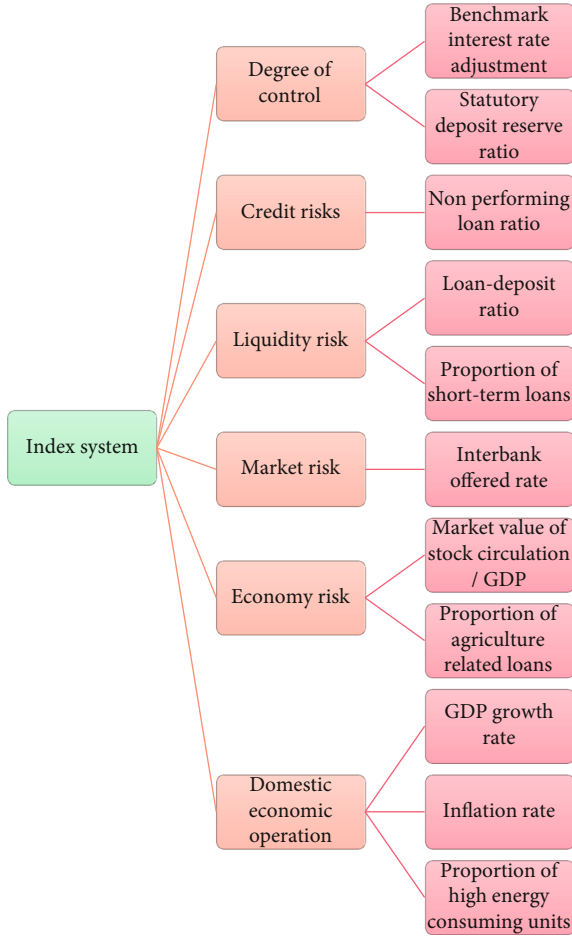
Index system

Degree of control

Benchmark interest rate adjustment

Statutory deposit reserve ratio

Credit risks

Non performing loan ratio

Liquidity risk

Loan-deposit ratio

Proportion of short-term loans

Market risk

Interbank offered rate

Economy risk

Market value of stock circulation / GDP

Proportion of agriculture related loans

Domestic economic operation

GDP growth rate

Inflation rate

Proportion of high energy consuming units